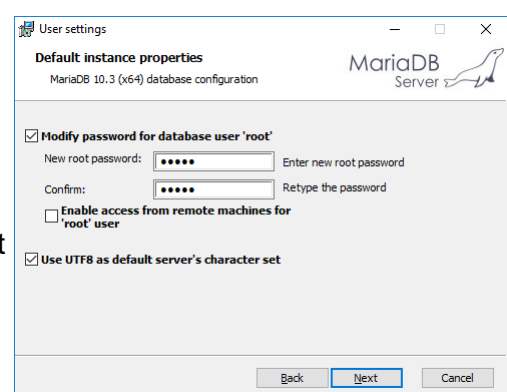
User settings

Default instance properties

MariaDB 10.3 (x64) database configuration

MariaDB Server

☑ Modify password for database user 'root'

New root password: ●●●●● Enter new root password

Confirm: ●●●●● Retype the password

☐ Enable access from remote machines for 'root' user

t

☑ Use UTF8 as default server's character set

Back Next Cancel